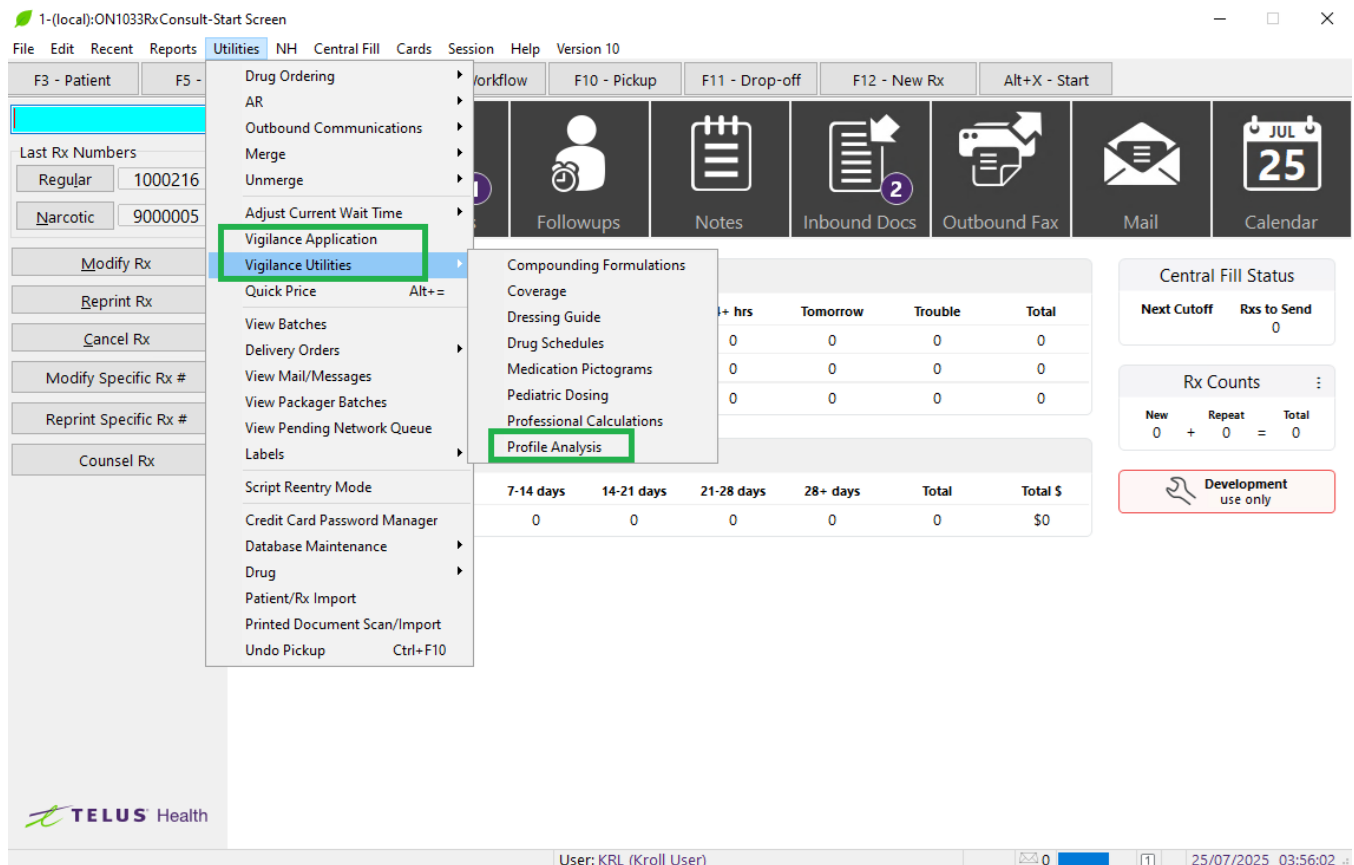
1-(local):ON1033RxConsult-Start Screen

File Edit Recent Reports Utilities NH Central Fill Cards Session Help Version 10

F3 - Patient F5 - Workflow F10 - Pickup F11 - Drop-off F12 - New Rx Alt+X - Start

Last Rx Numbers
Regular 1000216
Narcotic 9000005

Modify Rx
Reprint Rx
Cancel Rx
Modify Specific Rx #
Reprint Specific Rx #
Counsel Rx

Drug Ordering
AR
Outbound Communications
Merge
Unmerge
Adjust Current Wait Time
Vigilance Application
Vigilance Utilities
Quick Price Alt+=
View Batches
Delivery Orders
View Mail/Messages
View Packager Batches
View Pending Network Queue
Labels
Script Reentry Mode
Credit Card Password Manager
Database Maintenance
Drug
Patient/Rx Import
Printed Document Scan/Import
Undo Pickup Ctrl+F10

Compounding Formulations
Coverage
Dressing Guide
Drug Schedules
Medication Pictograms
Pediatric Dosing
Professional Calculations
Profile Analysis

Followups Notes Inbound Docs 2 Outbound Fax Mail JUL 25 Calendar

| +hrs | Tomorrow | Trouble | Total |
|---|---|---|---|
| 0 | 0 | 0 | 0 |
| 0 | 0 | 0 | 0 |
| 0 | 0 | 0 | 0 |

| 7-14 days | 14-21 days | 21-28 days | 28+ days | Total | Total $ |
|---|---|---|---|---|---|
| 0 | 0 | 0 | 0 | 0 | $0 |

Central Fill Status
Next Cutoff Rxs to Send
0

Rx Counts
New Repeat Total
0 + 0 = 0

Development use only

TELUS Health

User: KRL (Kroll User) 0 1 25/07/2025 03:56:02